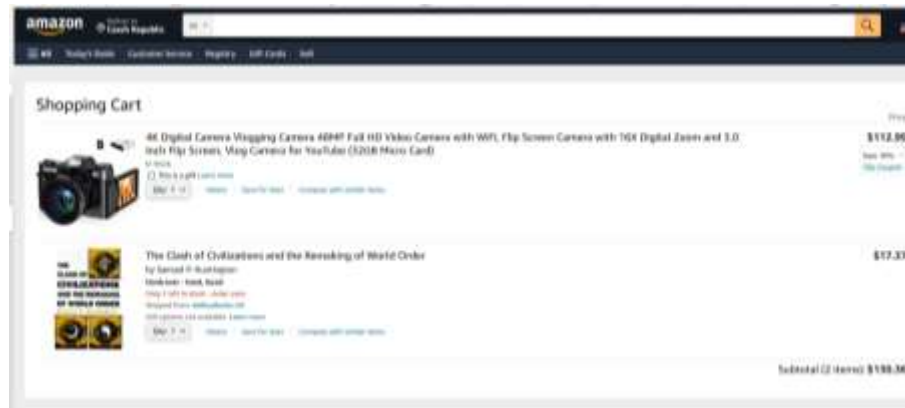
amazon Deliver to Czech Republic

All Today's Deals Customer Service Registry Gift Cards Sell

Shopping Cart

Price

4K Digital Camera Vlogging Camera 48MP Full HD Video Camera with WiFi, Flip Screen Camera with 16X Digital Zoom and 3.0 Inch Flip Screen, Vlog Camera for YouTube (32GB Micro Card)

In Stock

This is a gift Learn more

Qty: 1 Delete Save for later Compare with similar items

$112.9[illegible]

Save 10% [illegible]

The Clash of Civilizations and the Remaking of World Order

by Samuel P. Huntington

Hardcover - Used, Good

Only 1 left in stock - order soon.

Shipped from: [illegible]

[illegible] Learn more

Qty: 1 Delete Save for later Compare with similar items

$17.3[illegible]

Subtotal (2 items): $130.3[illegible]